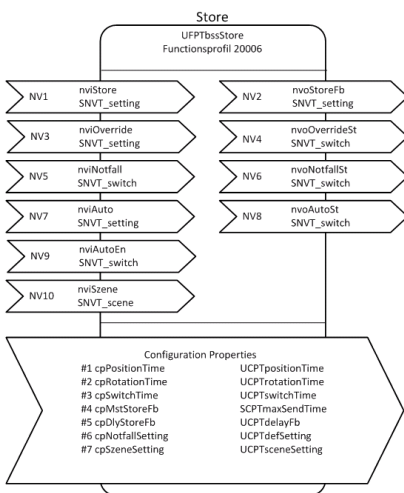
Store

UFPTbssStore
Functionsprofil 20006

NV1 nviStore
SNVT_setting

NV2 nvoStoreFb
SNVT_setting

NV3 nviOverride
SNVT_setting

NV4 nvoOverrideSt
SNVT_switch

NV5 nviNotfall
SNVT_switch

NV6 nvoNotfallSt
SNVT_switch

NV7 nviAuto
SNVT_setting

NV8 nvoAutoSt
SNVT_switch

NV9 nviAutoEn
SNVT_switch

NV10 nviSzene
SNVT_scene

Configuration Properties

| | |
|---|---|
| #1 cpPositionTime | UCPTpositionTime |
| #2 cpRotationTime | UCPTrotationTime |
| #3 cpSwitchTime | UCPTswitchTime |
| #4 cpMstStoreFb | SCPTmaxSendTime |
| #5 cpDlyStoreFb | UCPTdelayFb |
| #6 cpNotfallSetting | UCPTdefSetting |
| #7 cpSzeneSetting | UCPTsceneSetting |